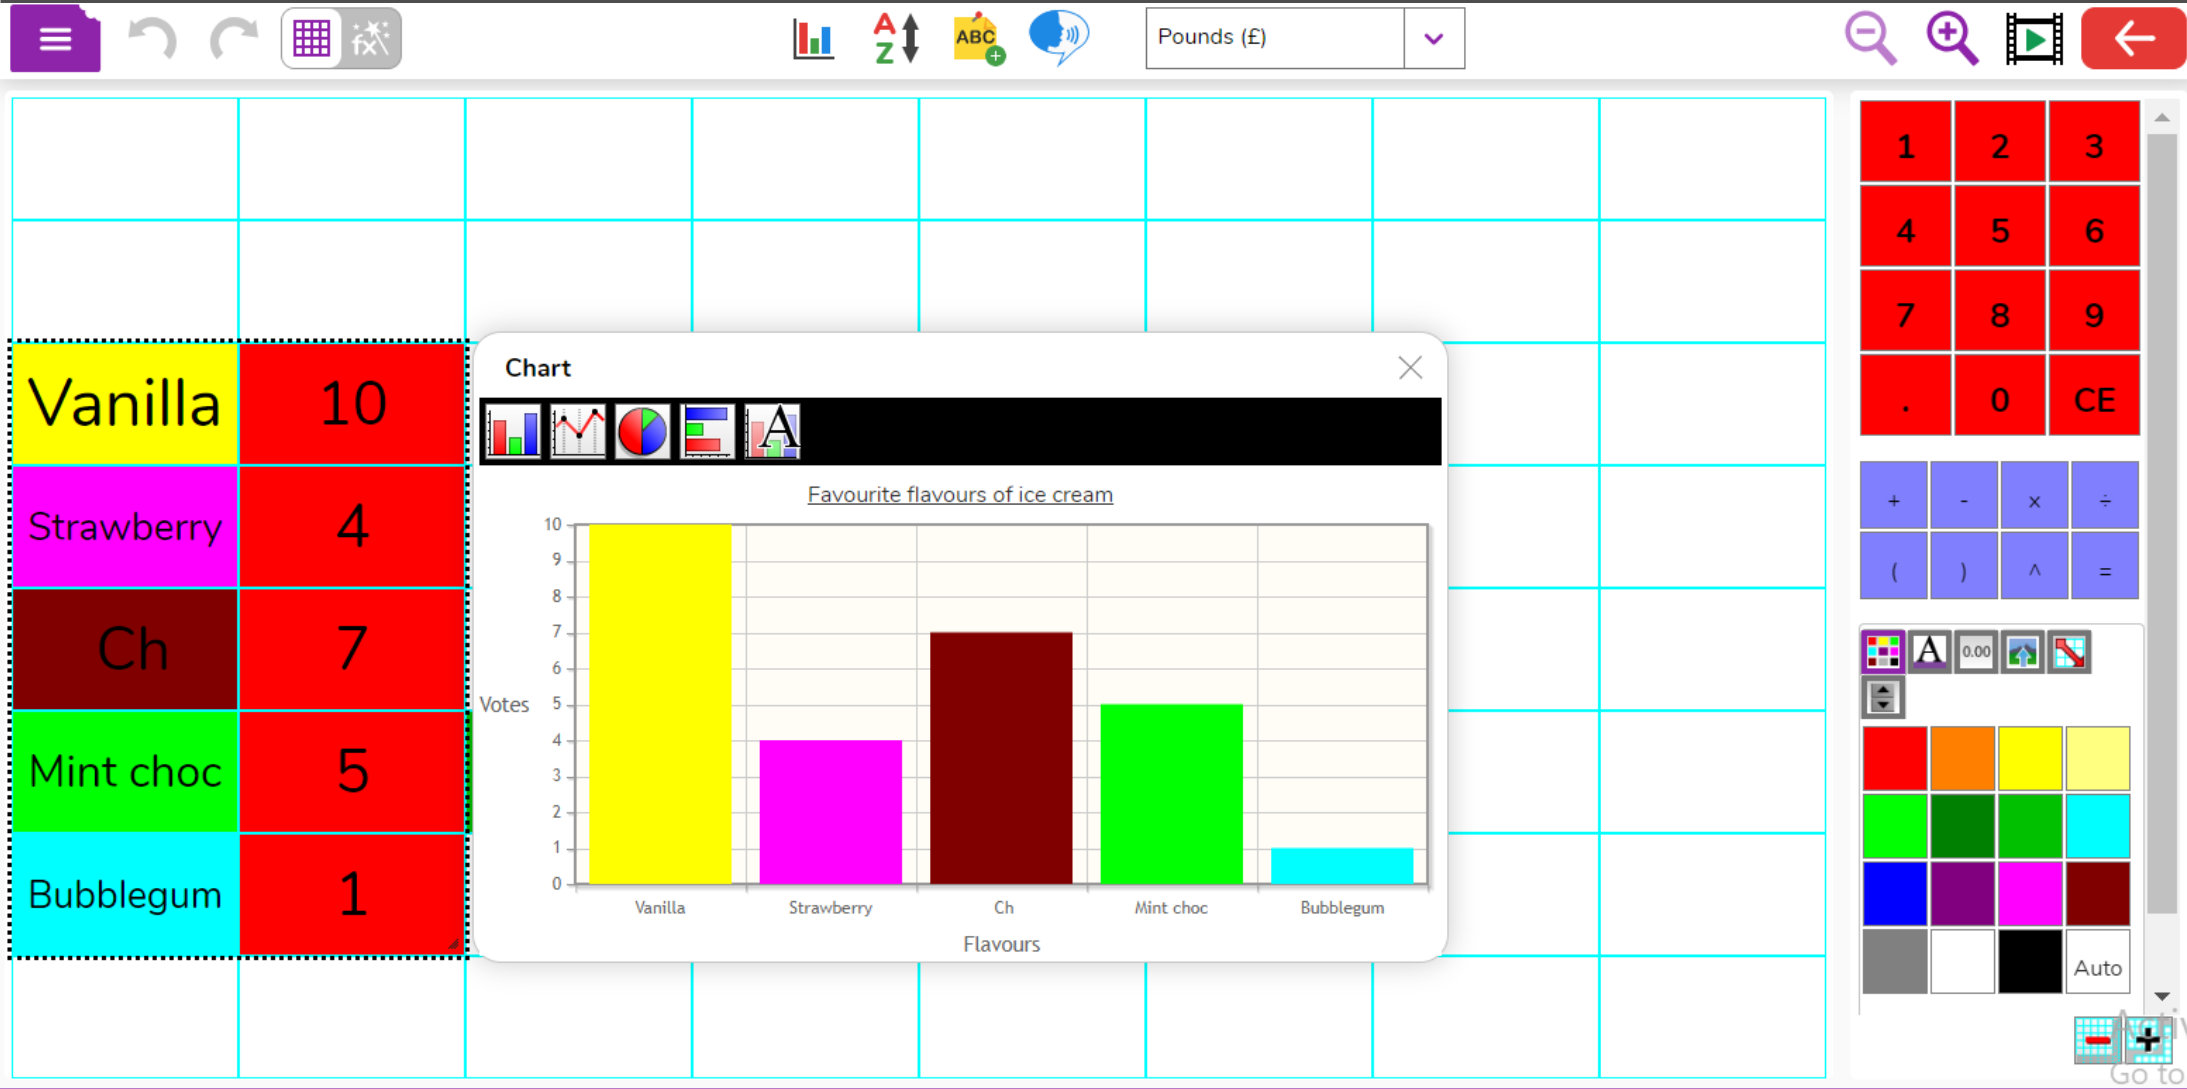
Pounds (£)

| Vanilla | 10 |
|---|---|
| Strawberry | 4 |
| Ch | 7 |
| Mint choc | 5 |
| Bubblegum | 1 |

Chart

Favourite flavours of ice cream

Votes

10
9
8
7
6
5
4
3
2
1
0

Vanilla Strawberry Ch Mint choc Bubblegum

Flavours

1 2 3
4 5 6
7 8 9
. 0 CE

+ - × ÷
( ) ^ =

0.00

Auto

Go to